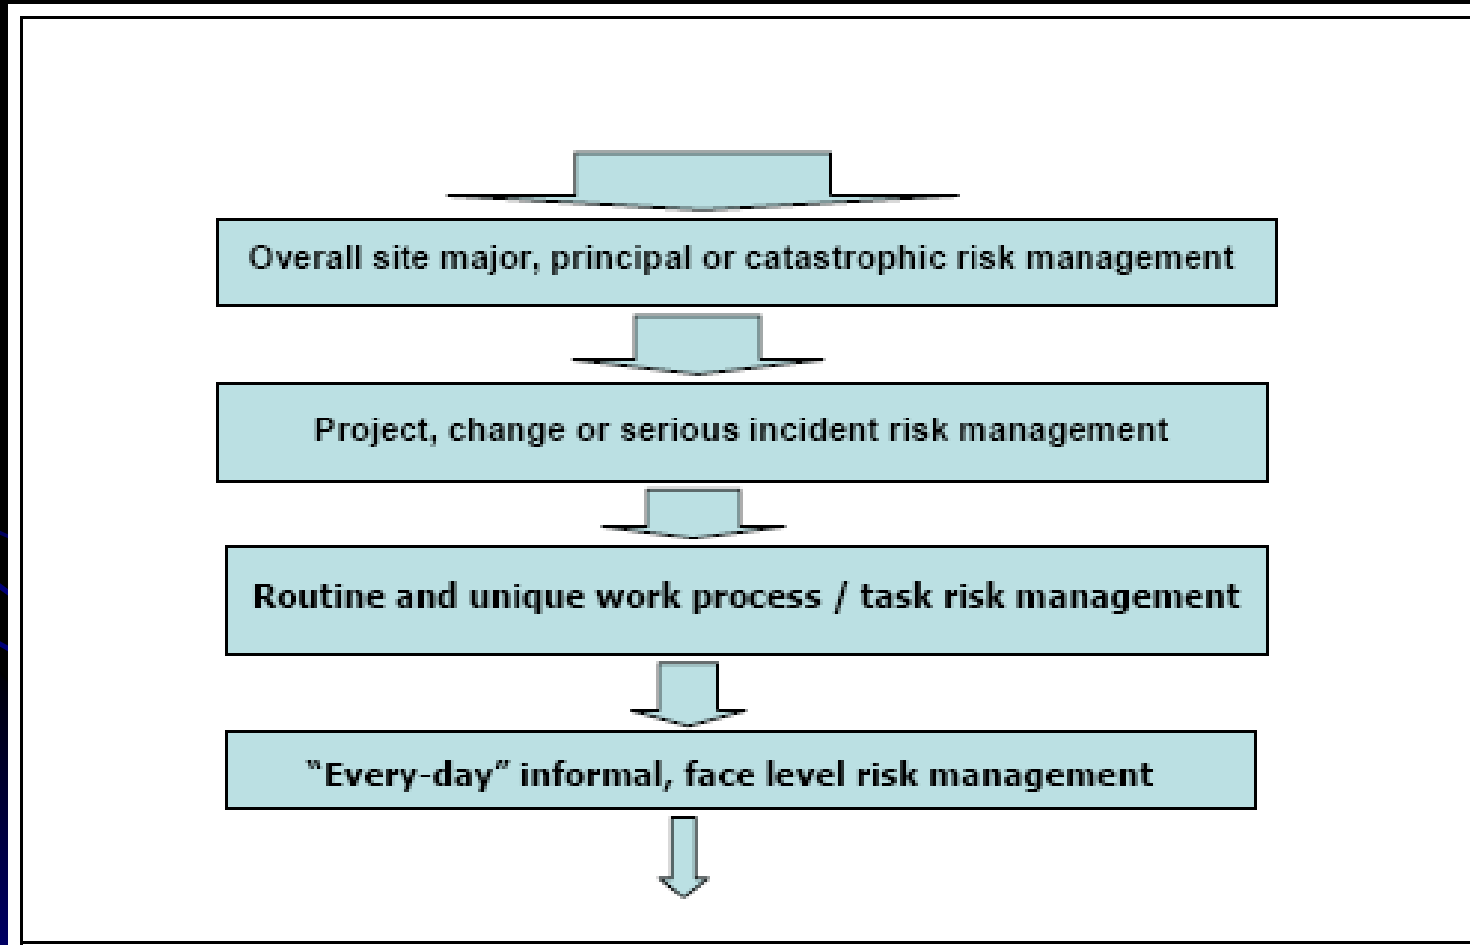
Overall site major, principal or catastrophic risk management

Project, change or serious incident risk management

Routine and unique work process / task risk management

"Every-day" informal, face level risk management